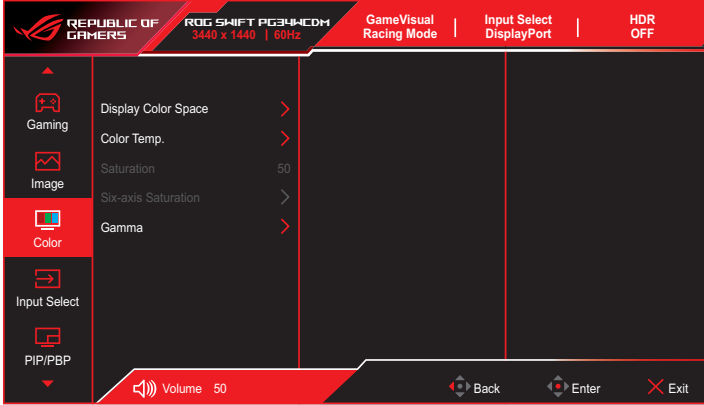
REPUBLIC OF GAMERS

ROG SWIFT PG34WCDM
3440 x 1440 | 60Hz

GameVisual
Racing Mode

Input Select
DisplayPort

HDR
OFF

Gaming

Image

Color

Input Select

PIP/PBP

Display Color Space

Color Temp.

Saturation 50

Six-axis Saturation

Gamma

Volume 50

Back

Enter

Exit